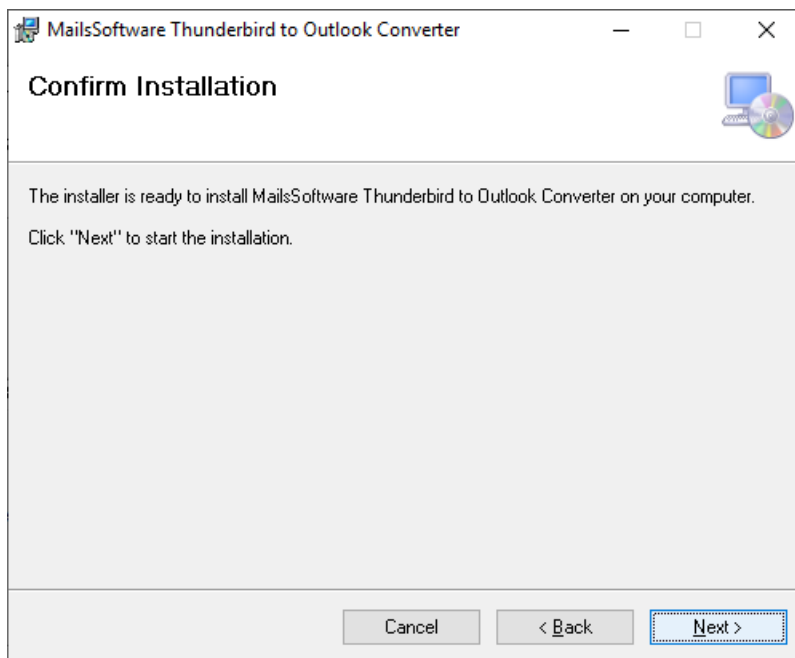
MailsSoftware Thunderbird to Outlook Converter

Confirm Installation

The installer is ready to install MailsSoftware Thunderbird to Outlook Converter on your computer.

Click "Next" to start the installation.

Cancel

< Back

Next >